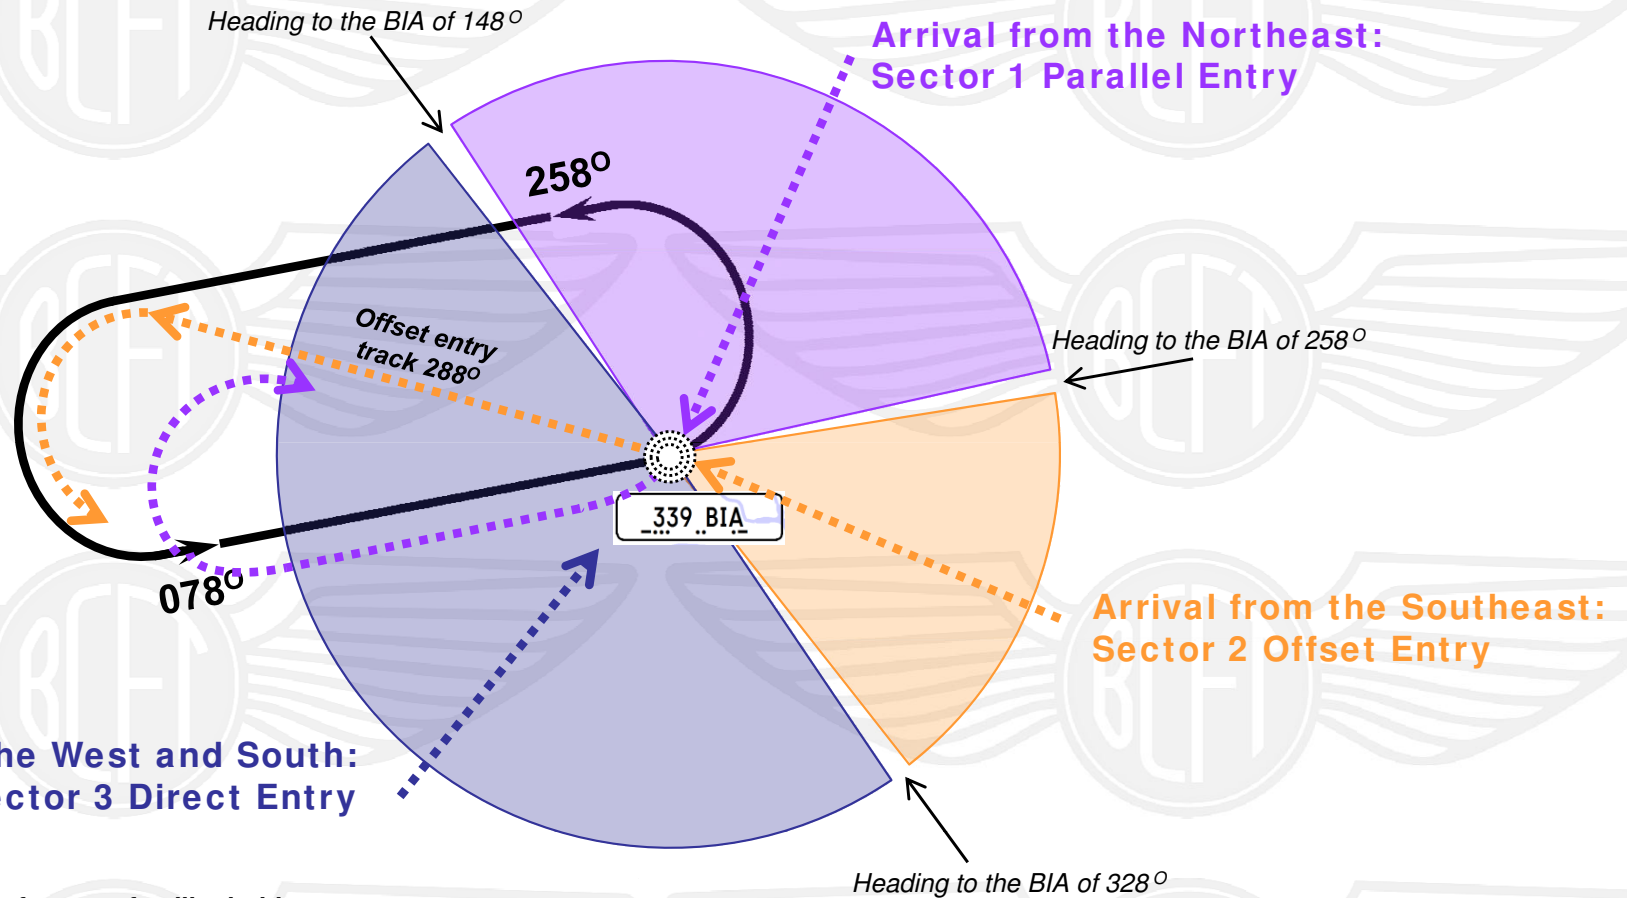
Heading to the BIA of 148°

Arrival from the Northeast:
Sector 1 Parallel Entry

258°

Offset entry track 288°

Heading to the BIA of 258°

339 BIA

078°

Arrival from the Southeast:
Sector 2 Offset Entry

he West and South:
ctor 3 Direct Entry

Heading to the BIA of 328°